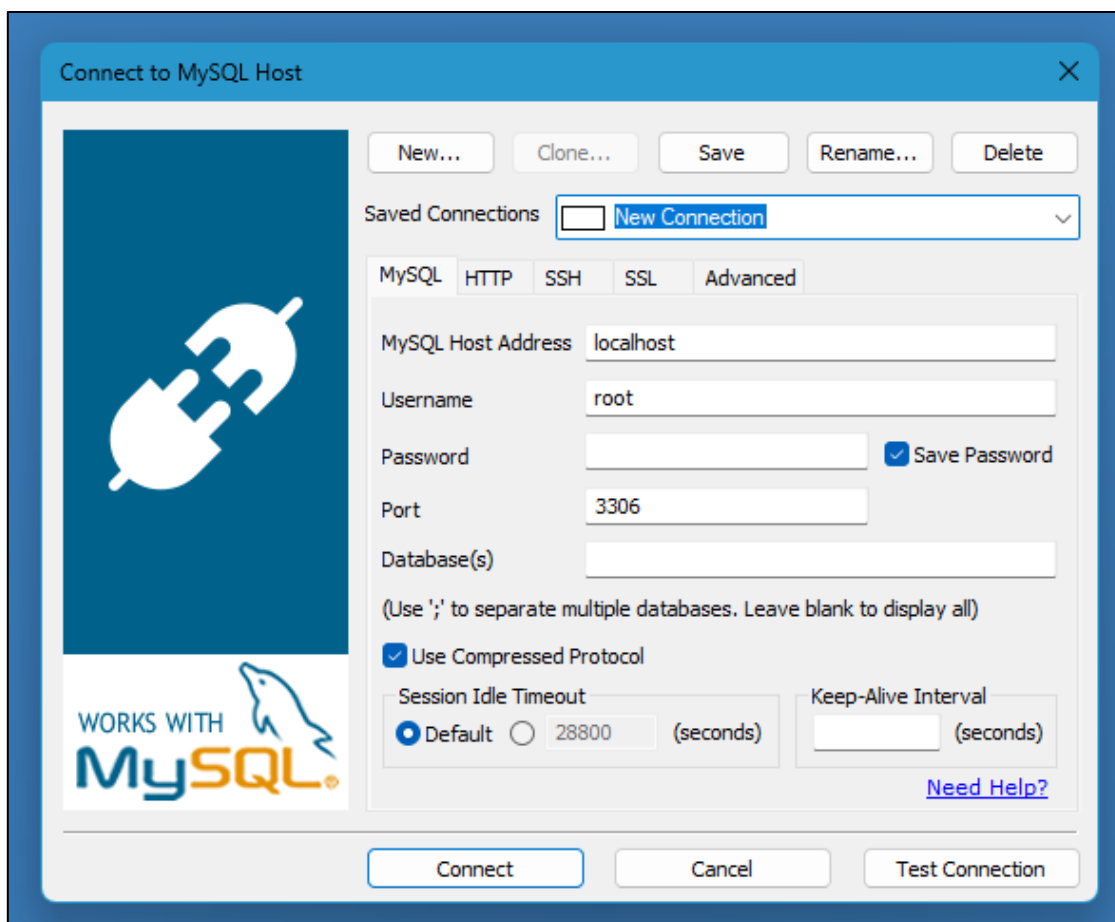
Connect to MySQL Host

New... Clone... Save Rename... Delete

Saved Connections New Connection

MySQL HTTP SSH SSL Advanced

MySQL Host Address localhost

Username root

Password

Save Password

Port 3306

Database(s)

(Use ';' to separate multiple databases. Leave blank to display all)

Use Compressed Protocol

Session Idle Timeout

Default 28800 (seconds)

Keep-Alive Interval

(seconds)

Need Help?

WORKS WITH

MySQL

Connect Cancel Test Connection